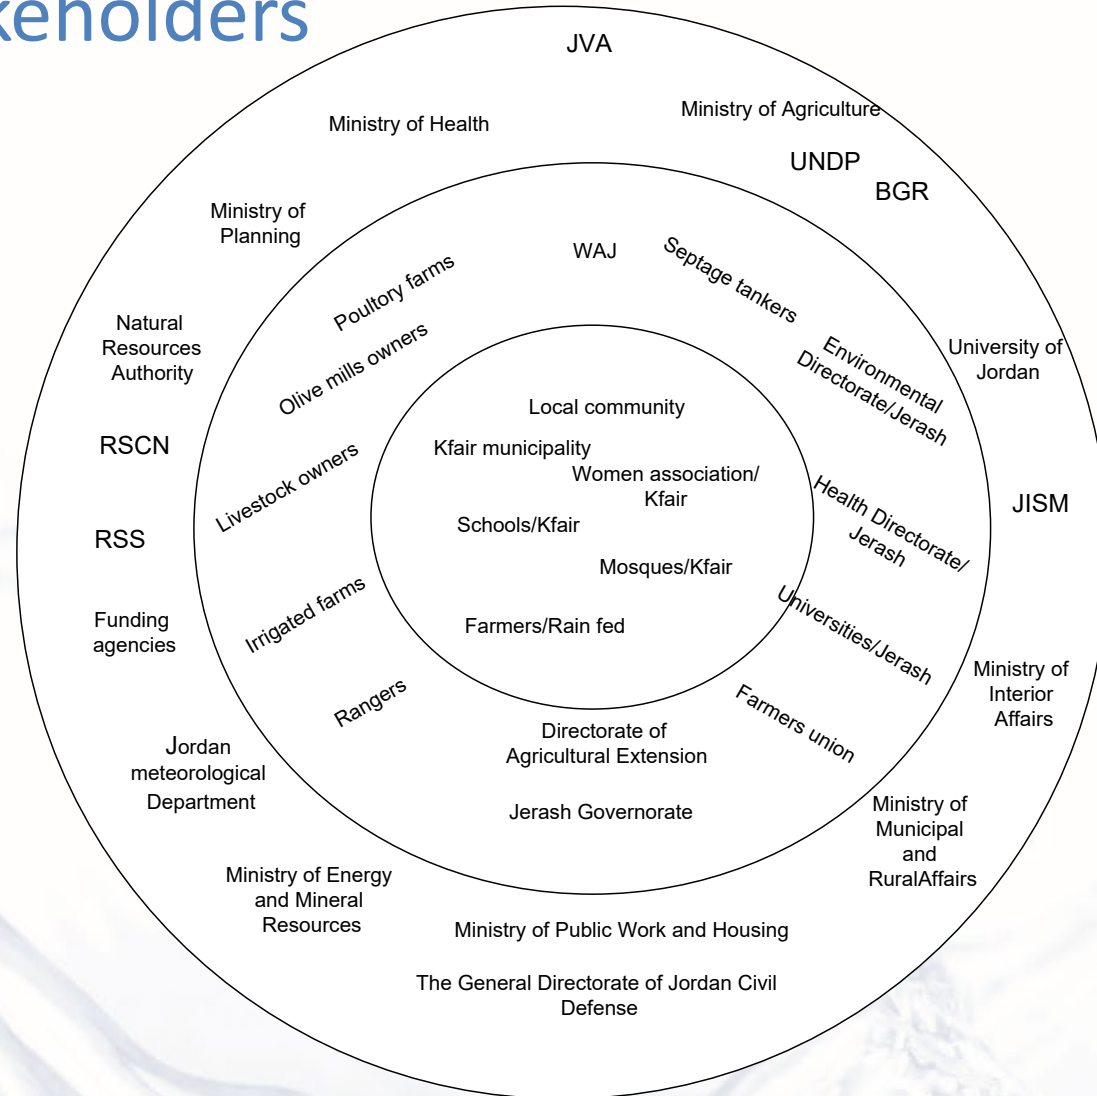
keholders

JVA

Ministry of Health

Ministry of Agriculture

UNDP

BGR

Ministry of Planning

WAJ

Septage tankers

Poultory farms

Natural Resources Authority

Olive mills owners

University of Jordan

Environmental Directorate/Jerash

Local community

RSCN

Kfair municipality

Livestock owners

Women association/ Kfair

Health Directorate/ Jerash

JISM

Schools/Kfair

RSS

Mosques/Kfair

Irrigated farms

Universities/Jerash

Funding agencies

Farmers/Rain fed

Ministry of Interior Affairs

Rangers

Farmers union

Directorate of Agricultural Extension

Jordan meteorological Department

Jerash Governorate

Ministry of Municipal and RuralAffairs

Ministry of Energy and Mineral Resources

Ministry of Public Work and Housing

The General Directorate of Jordan Civil Defense